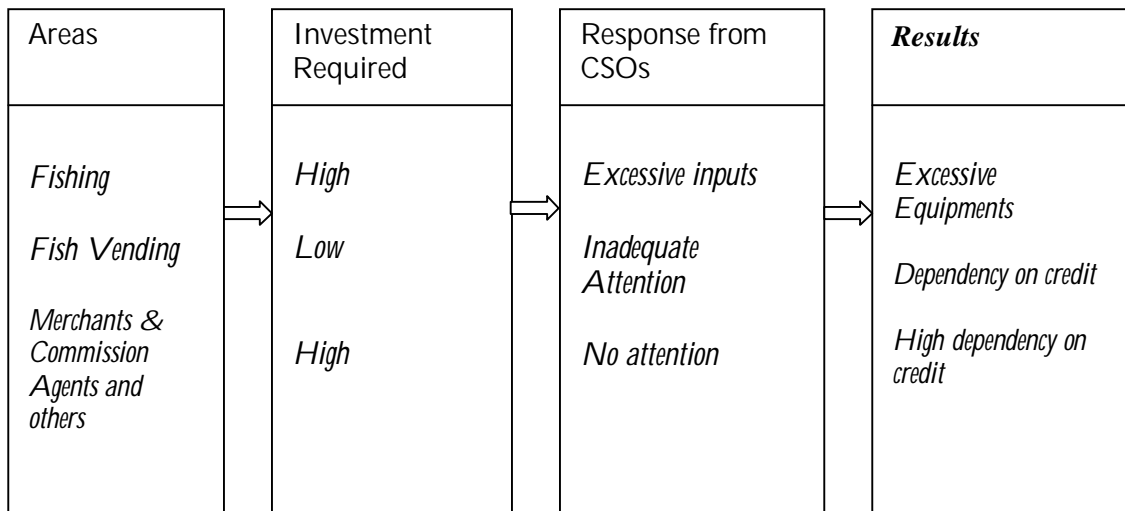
| Areas | Investment Required | Response from CSOs | Results |
|---|---|---|---|
| Fishing | High | Excessive inputs | Excessive Equipments |
| Fish Vending | Low | Inadequate Attention | Dependency on credit |
| Merchants & Commission Agents and others | High | No attention | High dependency on credit |